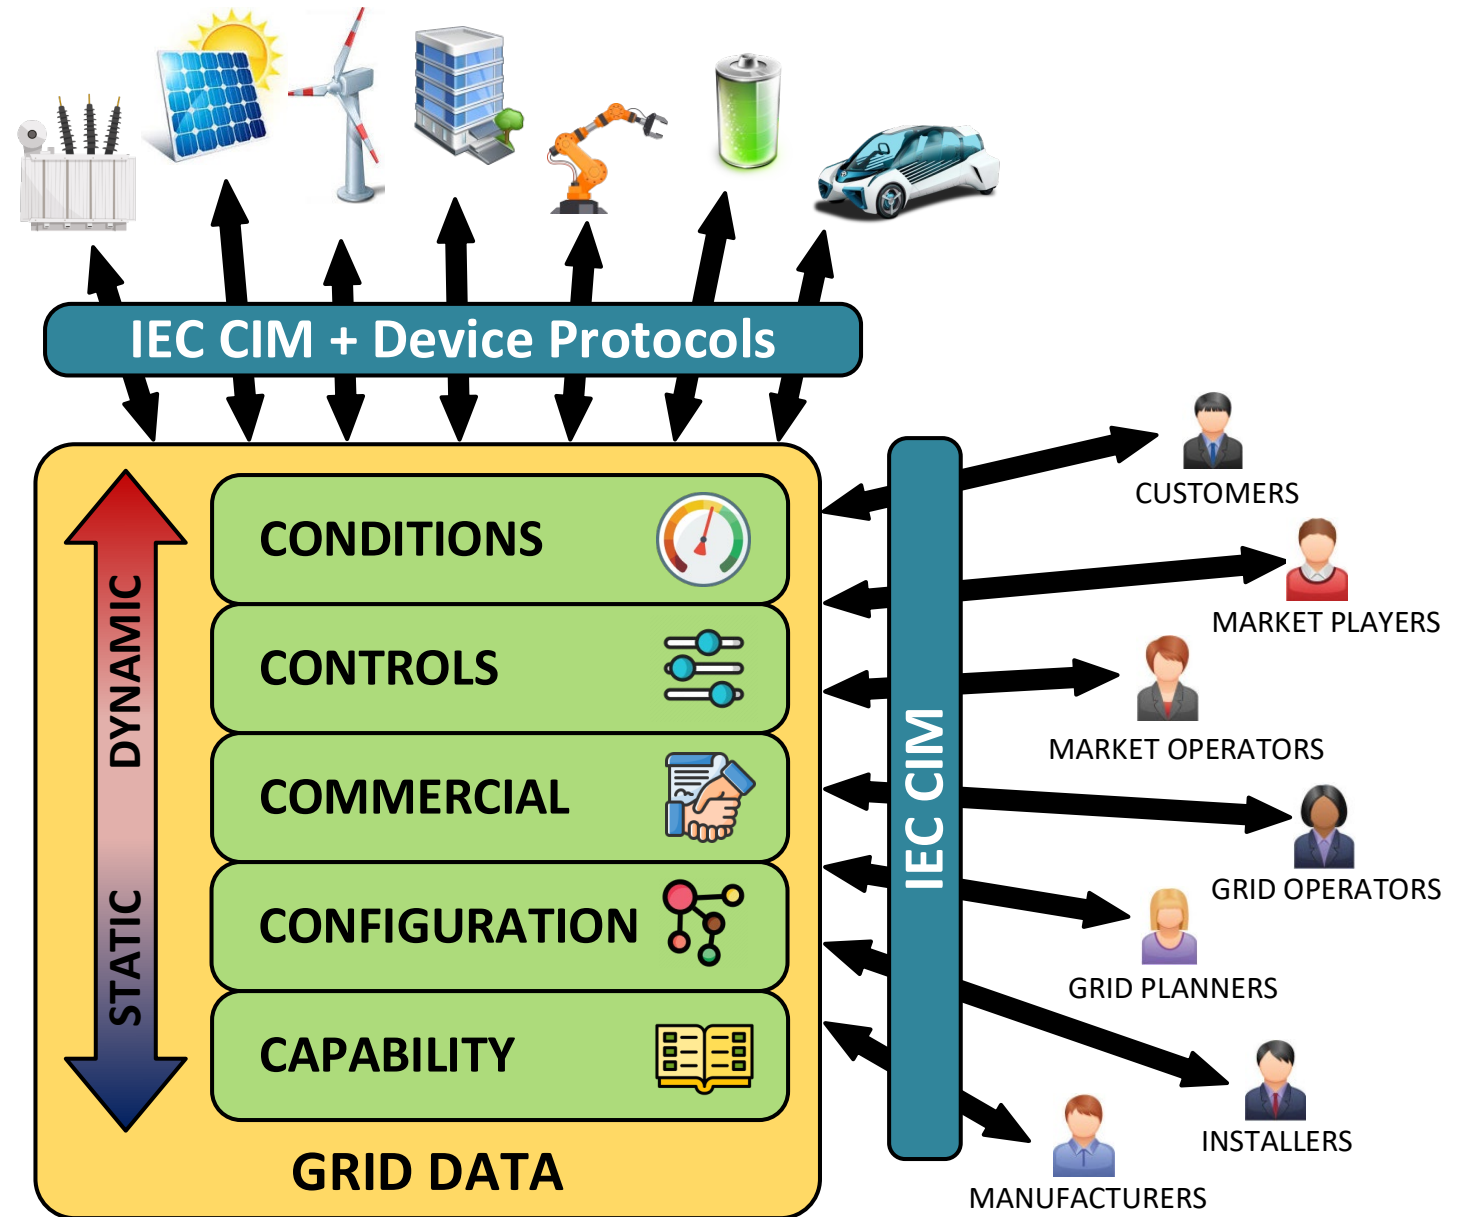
IEC CIM + Device Protocols

DYNAMIC

STATIC

CONDITIONS

CONTROLS

COMMERCIAL

CONFIGURATION

CAPABILITY

GRID DATA

IEC CIM

CUSTOMERS

MARKET PLAYERS

MARKET OPERATORS

GRID OPERATORS

GRID PLANNERS

INSTALLERS

MANUFACTURERS